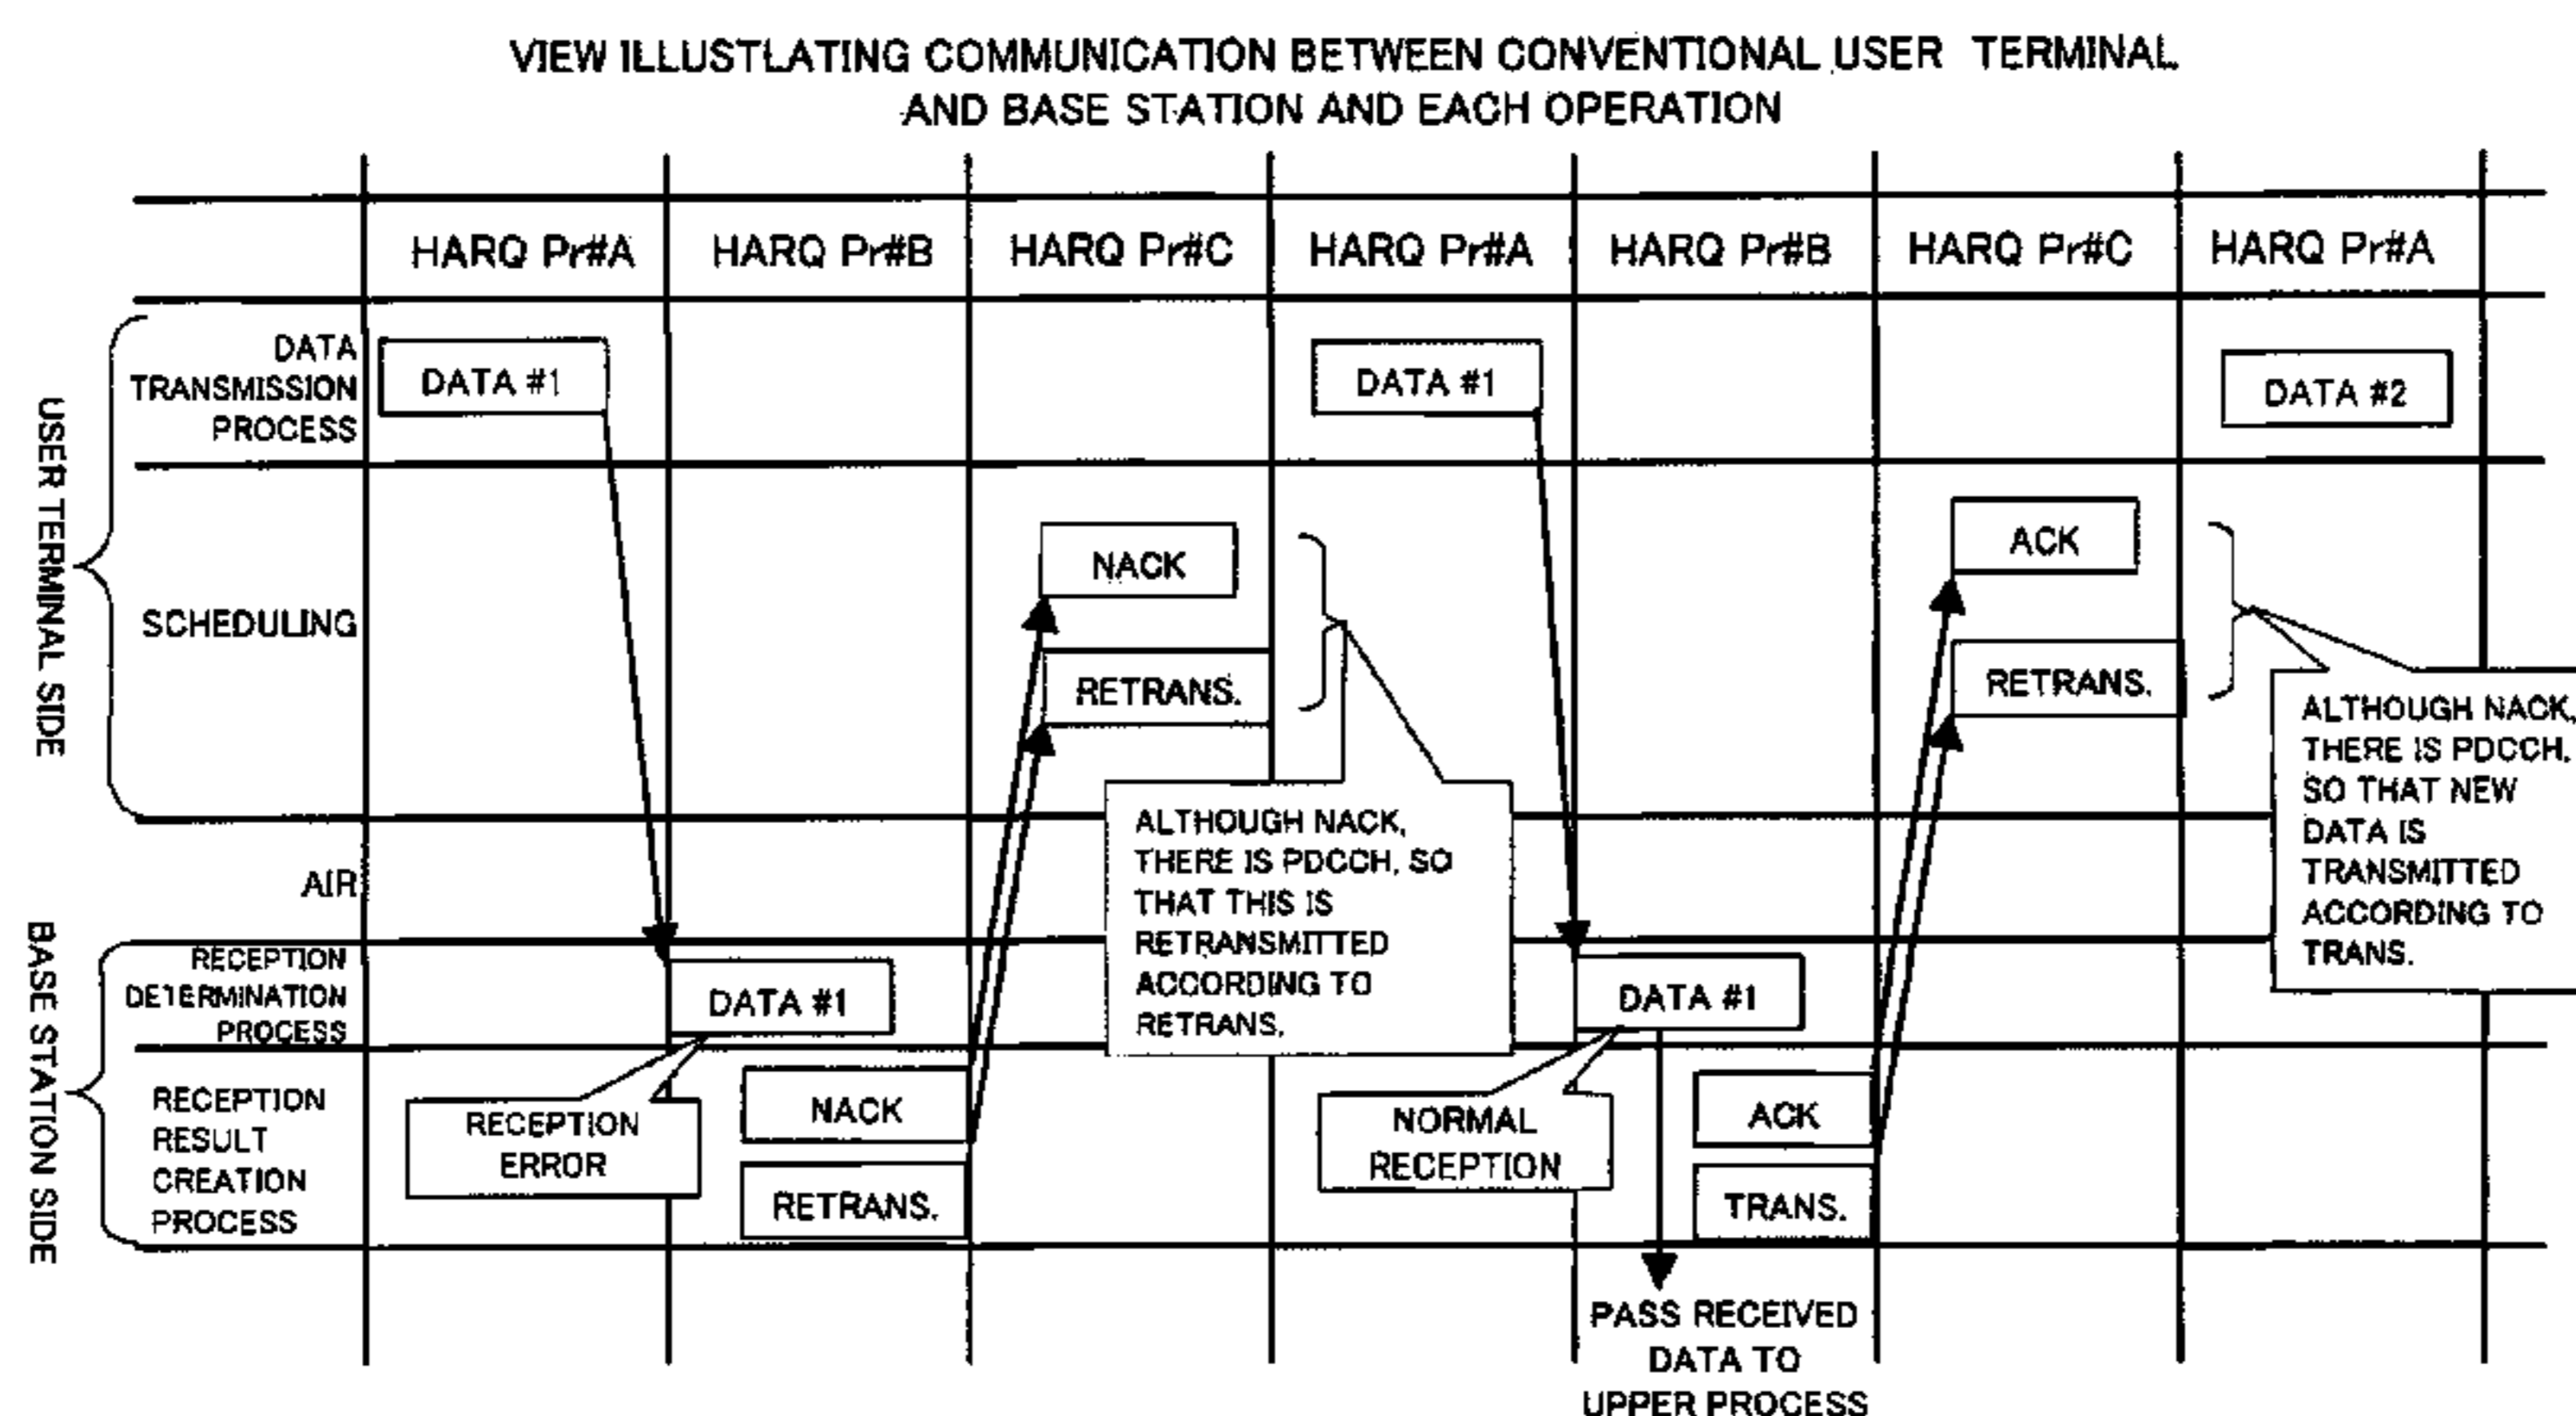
VIEW ILLUSTLATING COMMUNICATION BETWEEN CONVENTIONAL USER TERMINAL AND BASE STATION AND EACH OPERATION

HARQ Pr#A HARQ Pr#B HARQ Pr#C HARQ Pr#A HARQ Pr#B HARQ Pr#C HARQ Pr#A

USER TERMINAL SIDE

DATA TRANSMISSION PROCESS

DATA #1

DATA #1

DATA #2

SCHEDULING

NACK

RETRANS.

ACK

RETRANS.

ALTHOUGH NACK, THERE IS PDCCH, SO THAT NEW DATA IS TRANSMITTED ACCORDING TO TRANS.

ALTHOUGH NACK, THERE IS PDCCH, SO THAT THIS IS RETRANSMITTED ACCORDING TO RETRANS.

AIR

BASE STATION SIDE

RECEPTION DETERMINATION PROCESS

DATA #1

DATA #1

RECEPTION RESULT CREATION PROCESS

RECEPTION ERROR

NACK

RETRANS.

NORMAL RECEPTION

ACK

TRANS.

PASS RECEIVED DATA TO UPPER PROCESS